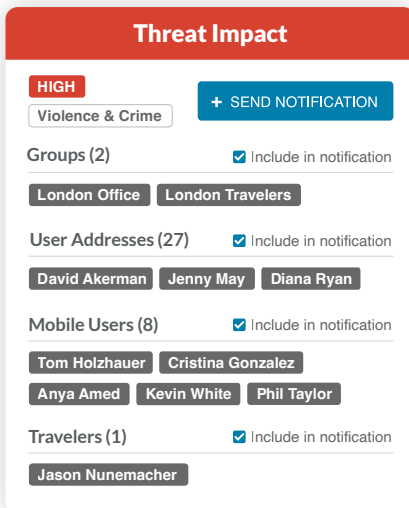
Threat Impact

HIGH

Violence & Crime

+ SEND NOTIFICATION

Groups (2)

Include in notification

London Office

London Travelers

User Addresses (27)

Include in notification

David Akerman

Jenny May

Diana Ryan

Mobile Users (8)

Include in notification

Tom Holzhauer

Cristina Gonzalez

Anya Amed

Kevin White

Phil Taylor

Travelers (1)

Include in notification

Jason Nunemacher